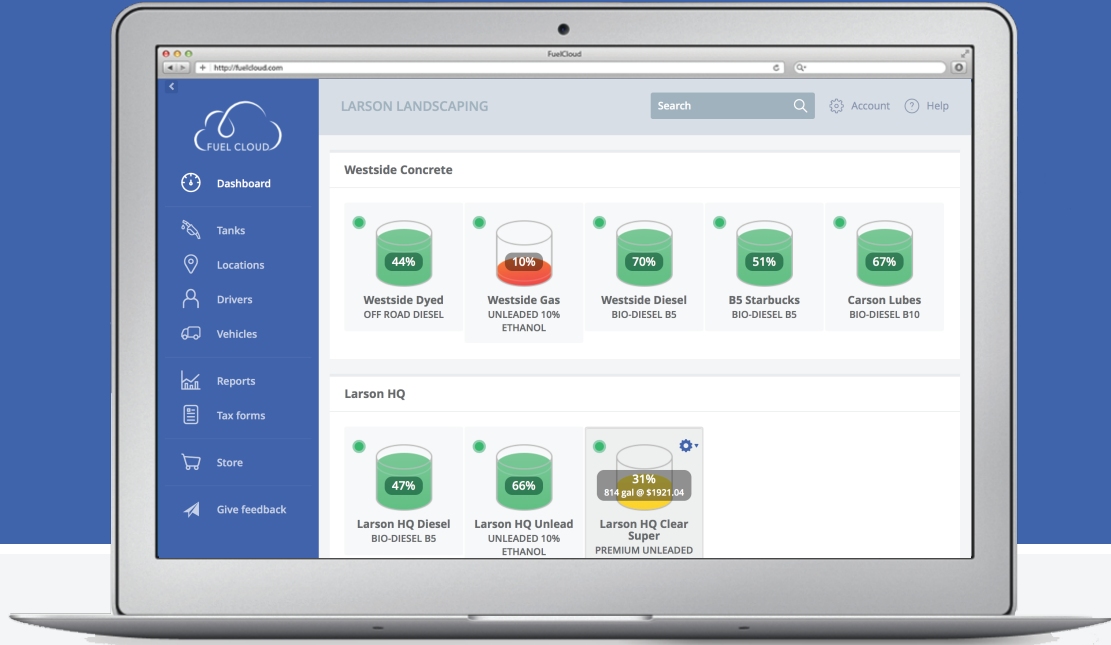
FuelCloud

http://fuelcloud.com

FUEL CLOUD

Dashboard

Tanks

Locations

Drivers

Vehicles

Reports

Tax forms

Store

Give feedback

LARSON LANDSCAPING

Search

Account

Help

Westside Concrete

44%
Westside Dyed
OFF ROAD DIESEL

10%
Westside Gas
UNLEADED 10% ETHANOL

70%
Westside Diesel
BIO-DIESEL B5

51%
B5 Starbucks
BIO-DIESEL B5

67%
Carson Lubes
BIO-DIESEL B10

Larson HQ

47%
Larson HQ Diesel
BIO-DIESEL B5

66%
Larson HQ Unlead
UNLEADED 10% ETHANOL

31%
814 gal @ $1921.04
Larson HQ Clear Super
PREMIUM UNLEADED